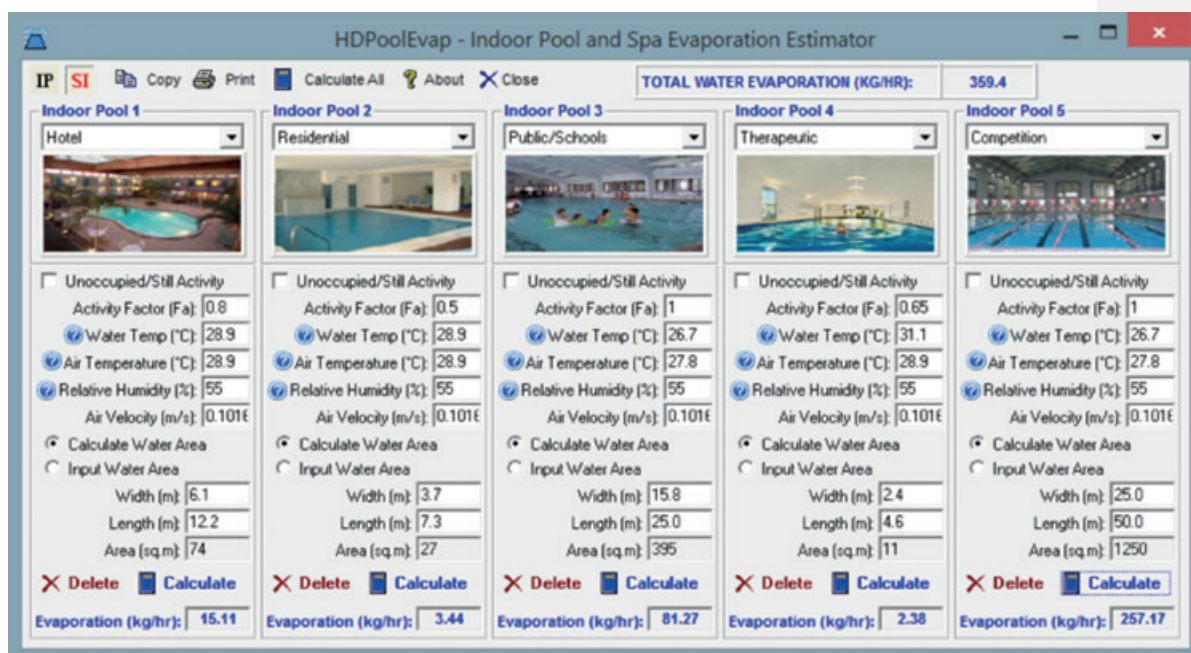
HDPoolEvap - Indoor Pool and Spa Evaporation Estimator

IP SI Copy Print Calculate All About Close

TOTAL WATER EVAPORATION (KG/HR): 359.4

Indoor Pool 1
Hotel
Unoccupied/Still Activity
Activity Factor (Fa): 0.8
Water Temp (°C): 28.9
Air Temperature (°C): 28.9
Relative Humidity (%): 55
Air Velocity (m/s): 0.1016
Calculate Water Area
Input Water Area
Width (m): 6.1
Length (m): 12.2
Area (sq.m): 74
Delete Calculate
Evaporation (kg/hr): 15.11

Indoor Pool 2
Residential
Unoccupied/Still Activity
Activity Factor (Fa): 0.5
Water Temp (°C): 28.9
Air Temperature (°C): 28.9
Relative Humidity (%): 55
Air Velocity (m/s): 0.1016
Calculate Water Area
Input Water Area
Width (m): 3.7
Length (m): 7.3
Area (sq.m): 27
Delete Calculate
Evaporation (kg/hr): 3.44

Indoor Pool 3
Public/Schools
Unoccupied/Still Activity
Activity Factor (Fa): 1
Water Temp (°C): 26.7
Air Temperature (°C): 27.8
Relative Humidity (%): 55
Air Velocity (m/s): 0.1016
Calculate Water Area
Input Water Area
Width (m): 15.8
Length (m): 25.0
Area (sq.m): 395
Delete Calculate
Evaporation (kg/hr): 81.27

Indoor Pool 4
Therapeutic
Unoccupied/Still Activity
Activity Factor (Fa): 0.65
Water Temp (°C): 31.1
Air Temperature (°C): 28.9
Relative Humidity (%): 55
Air Velocity (m/s): 0.1016
Calculate Water Area
Input Water Area
Width (m): 2.4
Length (m): 4.6
Area (sq.m): 11
Delete Calculate
Evaporation (kg/hr): 2.38

Indoor Pool 5
Competition
Unoccupied/Still Activity
Activity Factor (Fa): 1
Water Temp (°C): 26.7
Air Temperature (°C): 27.8
Relative Humidity (%): 55
Air Velocity (m/s): 0.1016
Calculate Water Area
Input Water Area
Width (m): 25.0
Length (m): 50.0
Area (sq.m): 1250
Delete Calculate
Evaporation (kg/hr): 257.17